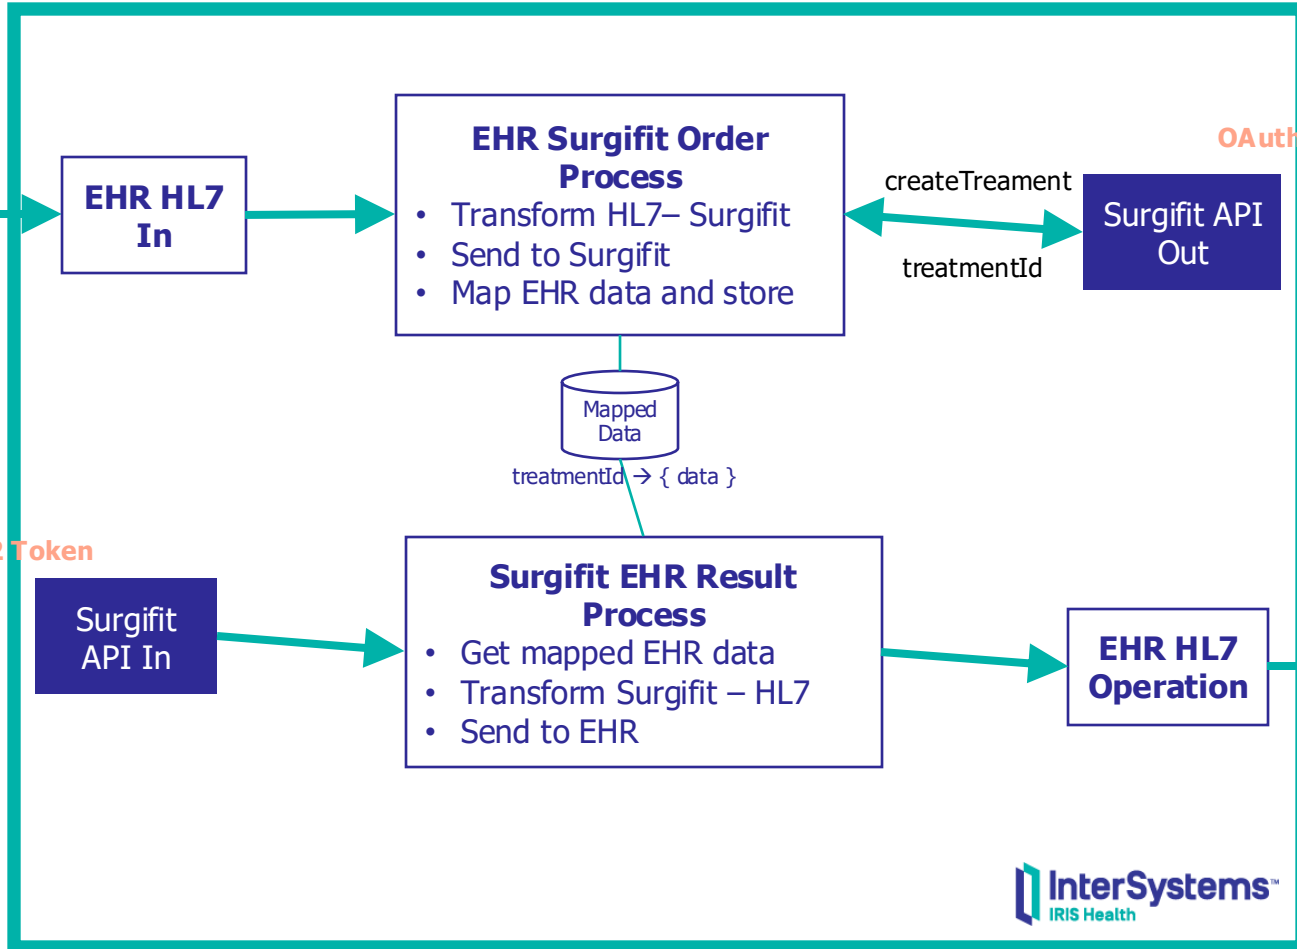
OAuth

EHR HL7 In

EHR Surgifit Order Process
• Transform HL7– Surgifit
• Send to Surgifit
• Map EHR data and store

createTreament

treatmentId

Surgifit API Out

Mapped Data

treatmentId → { data }

2 Token

Surgifit API In

Surgifit EHR Result Process
• Get mapped EHR data
• Transform Surgifit – HL7
• Send to EHR

EHR HL7 Operation

InterSystems™
IRIS Health